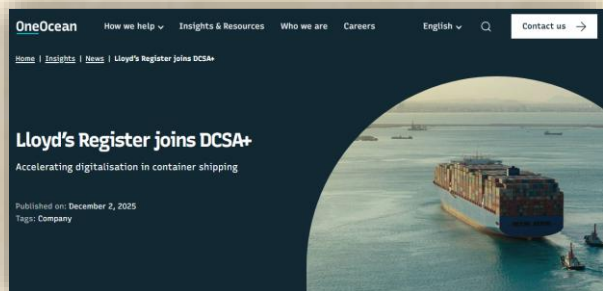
OneOcean How we help Insights & Resources Who we are Careers English Contact us

Home | Insights | News | Lloyd's Register joins DCSA+

Lloyd's Register joins DCSA+

Accelerating digitalisation in container shipping

Published on: December 2, 2025
Tags: Company